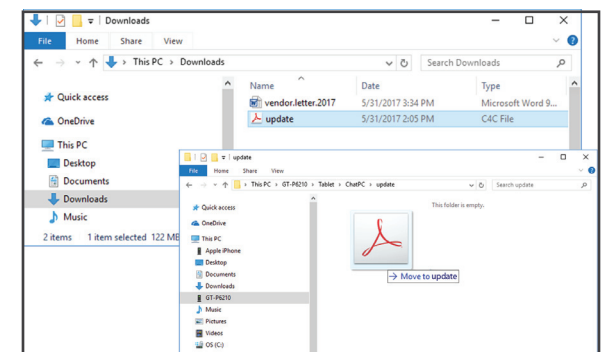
Downloads
File Home Share View
This PC > Downloads
Search Downloads
Quick access
OneDrive
This PC
Desktop
Documents
Downloads
Music
2 items 1 item selected 122 MB
Name Date Type
vendor.letter.2017 5/31/2017 3:34 PM Microsoft Word 9...
update 5/31/2017 2:05 PM C4C File
update
File Home Share View
This PC > GT-P6210 > Tablet > ChatPC > update
Search update
Quick access
OneDrive
This PC
Apple iPhone
Desktop
Documents
Downloads
GT-P6210
Music
Pictures
Videos
OS (C:)
This folder is empty.
→ Move to update